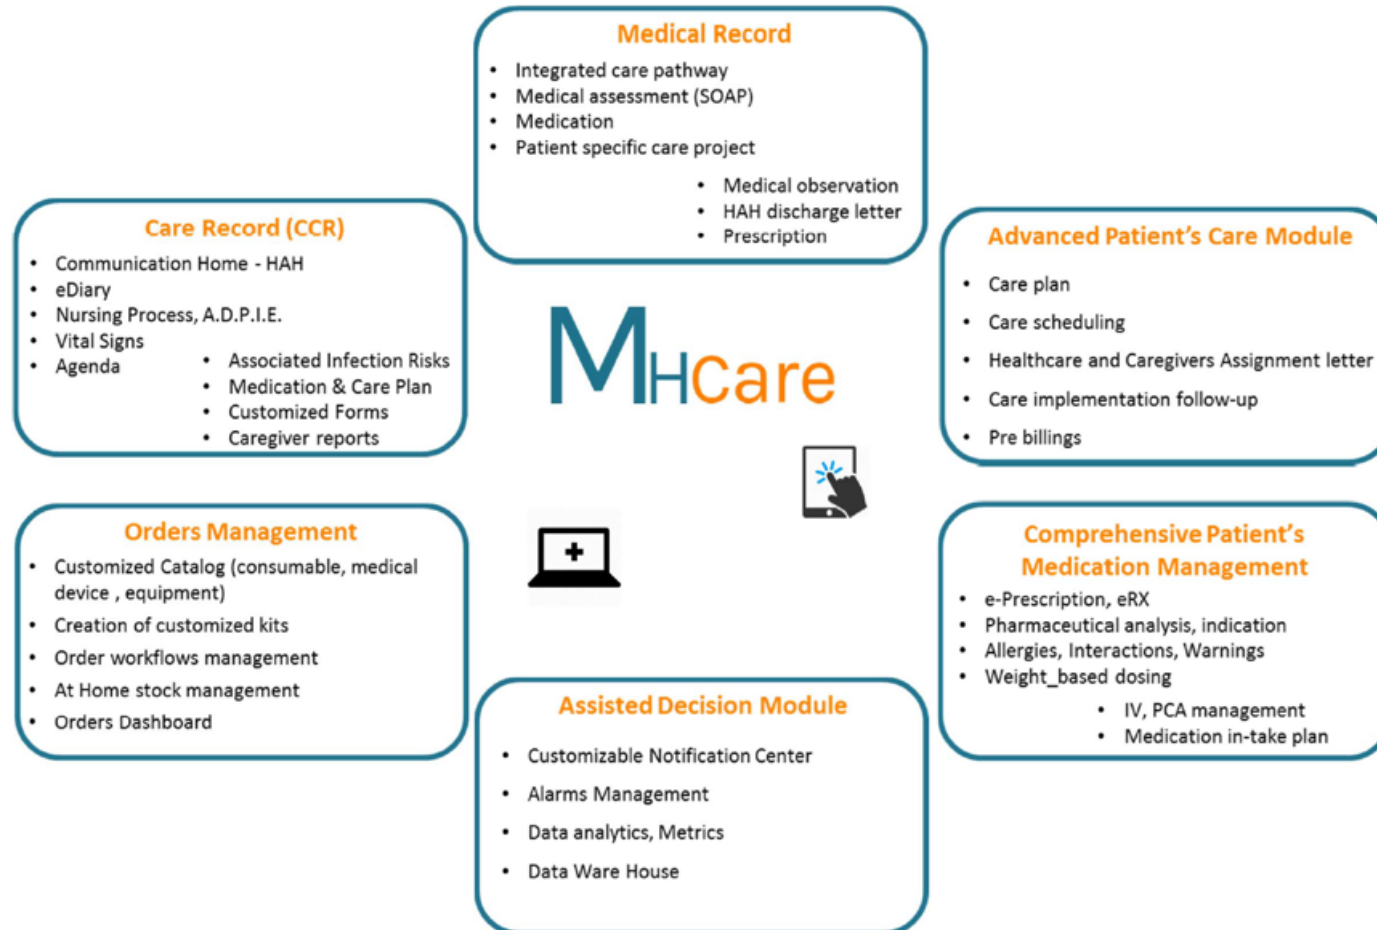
Medical Record

- Integrated care pathway
- Medical assessment (SOAP)
- Medication
- Patient specific care project
- Medical observation
- HAH discharge letter
- Prescription

Care Record (CCR)

- Communication Home - HAH
- eDiary
- Nursing Process, A.D.P.I.E.
- Vital Signs
- Agenda
- Associated Infection Risks
- Medication & Care Plan
- Customized Forms
- Caregiver reports

Advanced Patient's Care Module

- Care plan
- Care scheduling
- Healthcare and Caregivers Assignment letter
- Care implementation follow-up
- Pre billings

MHCare

Orders Management

- Customized Catalog (consumable, medical device , equipment)
- Creation of customized kits
- Order workflows management
- At Home stock management
- Orders Dashboard

Comprehensive Patient's Medication Management

- e-Prescription, eRX
- Pharmaceutical analysis, indication
- Allergies, Interactions, Warnings
- Weight_based dosing
- IV, PCA management
- Medication in-take plan

Assisted Decision Module

- Customizable Notification Center
- Alarms Management
- Data analytics, Metrics
- Data Ware House